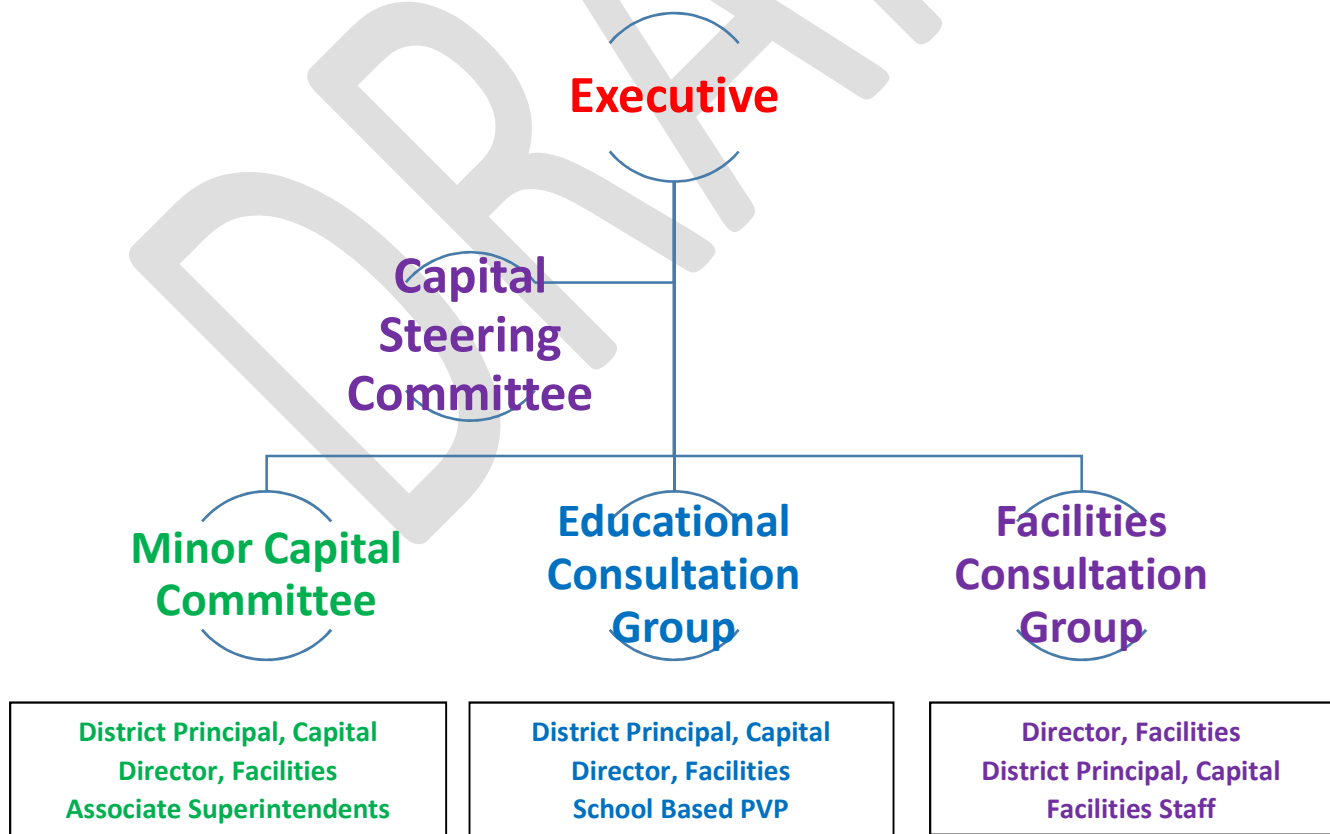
DRAFT

Executive

Capital Steering Committee

Minor Capital Committee

Educational Consultation Group

Facilities Consultation Group

District Principal, Capital
Director, Facilities
Associate Superintendents

District Principal, Capital
Director, Facilities
School Based PVP

Director, Facilities
District Principal, Capital
Facilities Staff